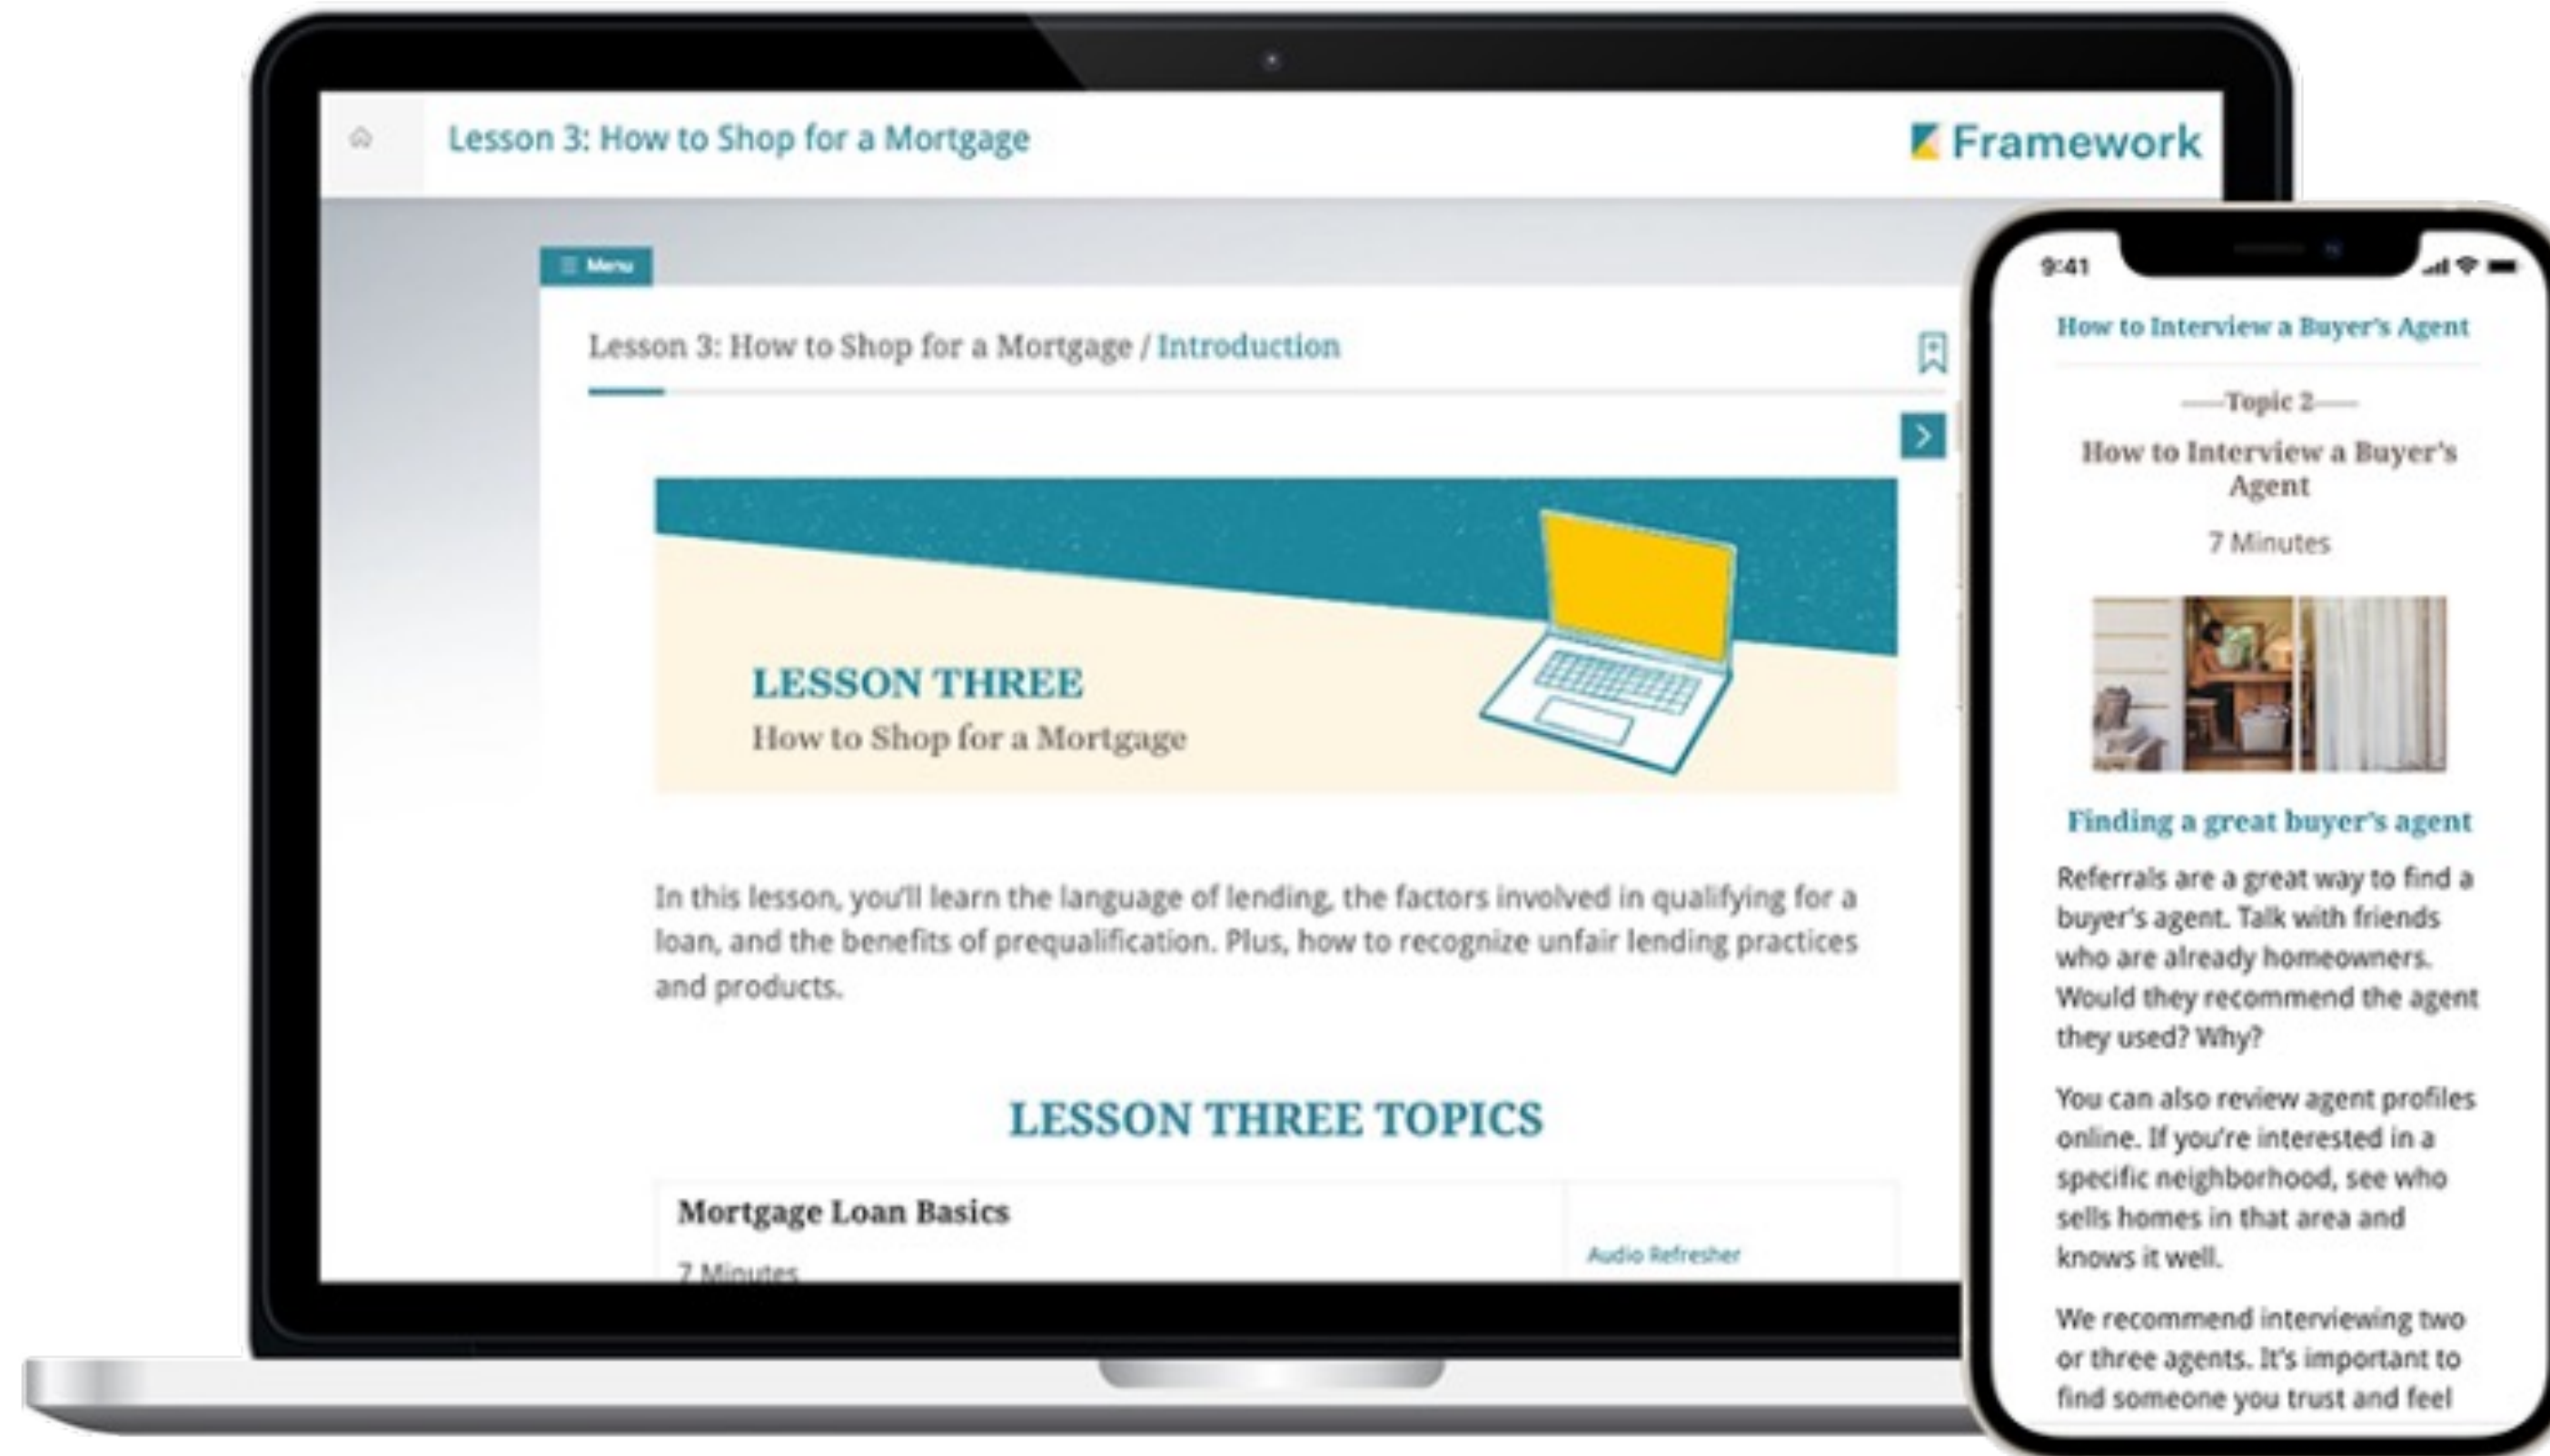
Lesson 3: How to Shop for a Mortgage

Framework

Menu

Lesson 3: How to Shop for a Mortgage / Introduction

LESSON THREE
How to Shop for a Mortgage

In this lesson, you'll learn the language of lending, the factors involved in qualifying for a loan, and the benefits of prequalification. Plus, how to recognize unfair lending practices and products.

LESSON THREE TOPICS

Mortgage Loan Basics
7 Minutes

Audio Refresher

9:41

How to Interview a Buyer's Agent

—Topic 2—

How to Interview a Buyer's Agent

7 Minutes

Finding a great buyer's agent

Referrals are a great way to find a buyer's agent. Talk with friends who are already homeowners. Would they recommend the agent they used? Why?

You can also review agent profiles online. If you're interested in a specific neighborhood, see who sells homes in that area and knows it well.

We recommend interviewing two or three agents. It's important to find someone you trust and feel